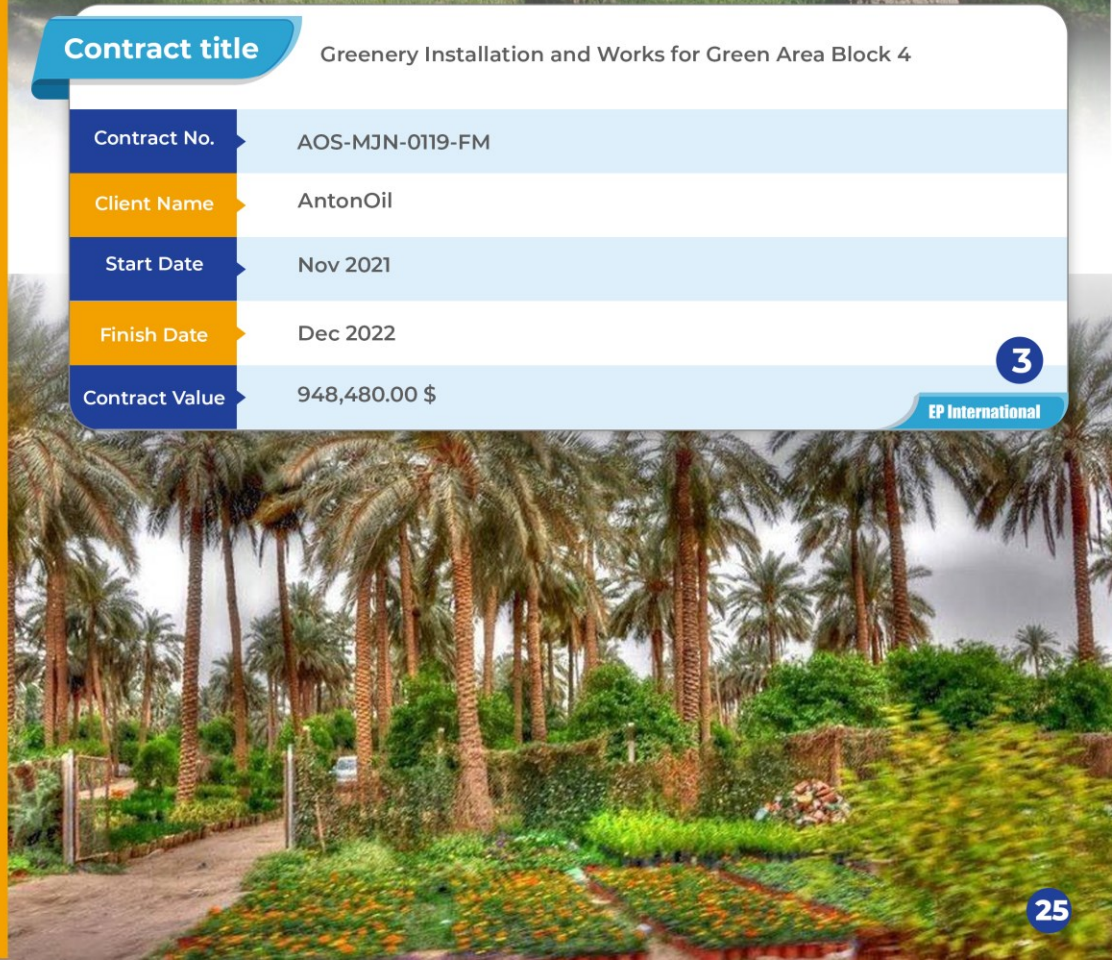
Contract title

Greenery Installation and Works for Green Area Block 4

| | |
|---|---|
| Contract No. | AOS-MJN-0119-FM |
| Client Name | AntonOil |
| Start Date | Nov 2021 |
| Finish Date | Dec 2022 |
| Contract Value | 948,480.00 $ |

3

EP International

25